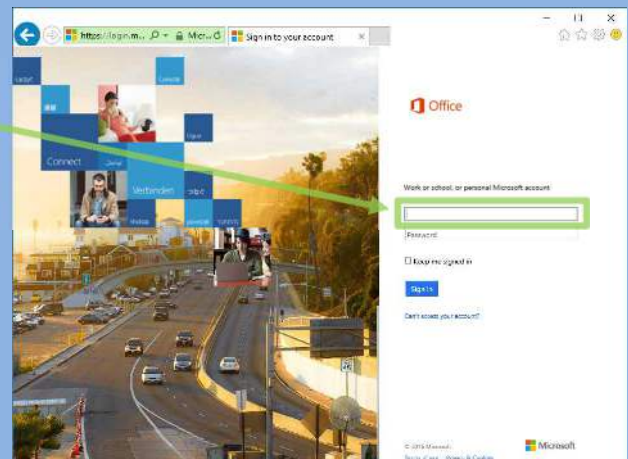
https://login.m... Micr... Sign in to your account

Connect

Verbinden

Office

Work or school, or personal Microsoft account

Password

Keep me signed in

Sign in

Can't access your account?

© 2016 Microsoft

Microsoft